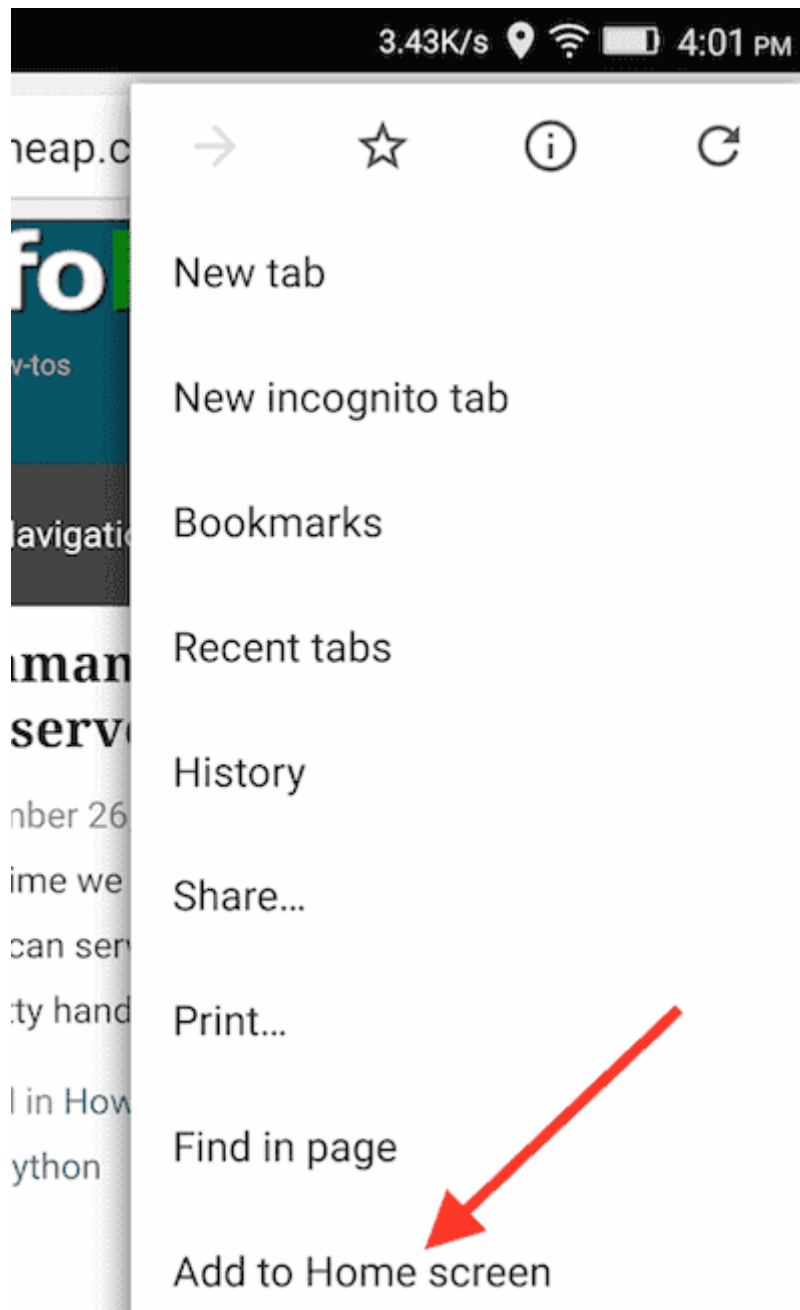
3.43K/s 4:01 PM

neap.c

fo

v-tos

lavigatio

iman
serv

nber 26

ime we

can ser

tty hand

l in How

ython

New tab

New incognito tab

Bookmarks

Recent tabs

History

Share...

Print...

Find in page

Add to Home screen